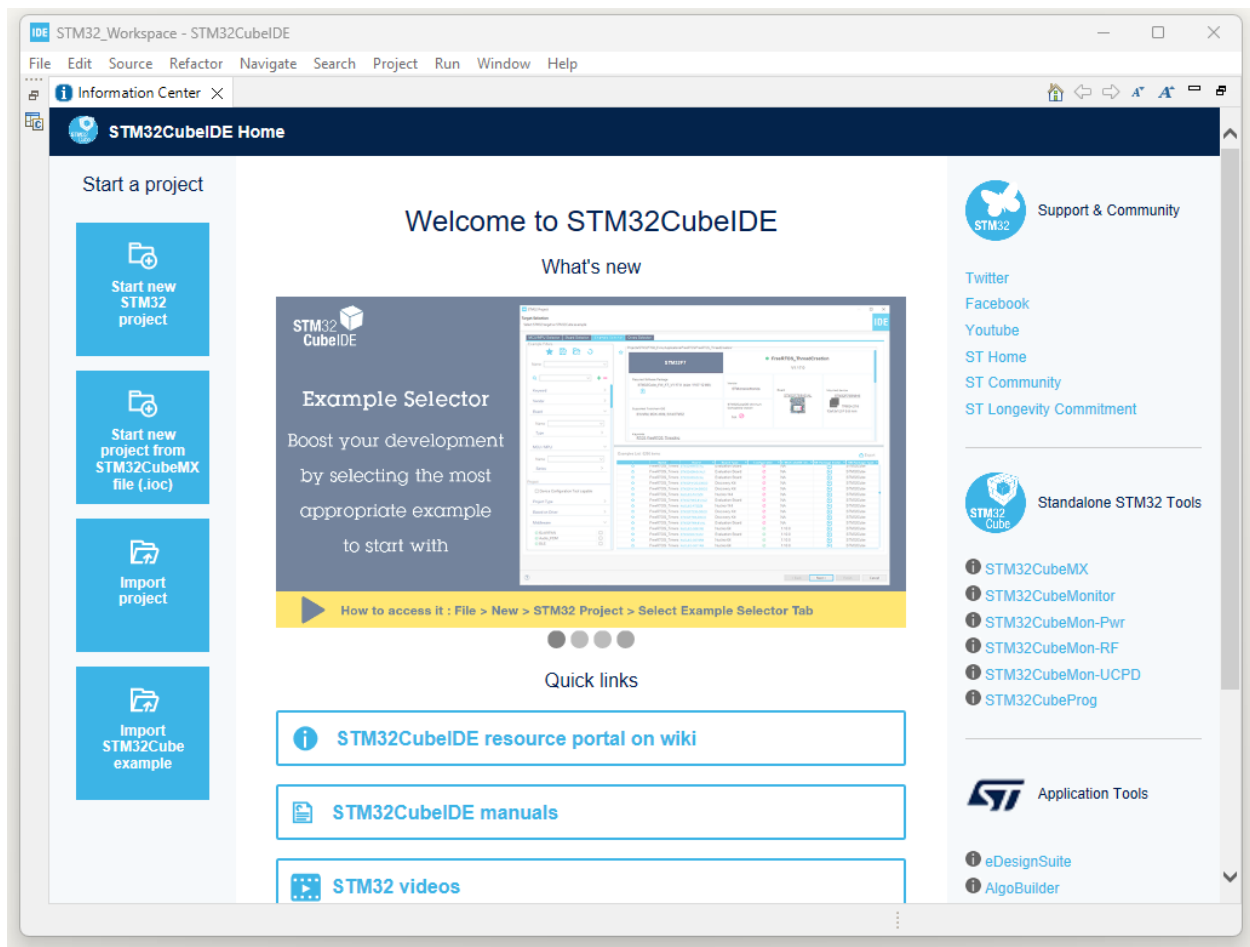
IDE STM32_Workspace - STM32CubeIDE

File Edit Source Refactor Navigate Search Project Run Window Help

Information Center

STM32CubeIDE Home

Start a project

Start new STM32 project

Start new project from STM32CubeMX file (.ioc)

Import project

Import STM32Cube example

Welcome to STM32CubeIDE

What's new

STM32 CubeIDE

Example Selector

Boost your development by selecting the most appropriate example to start with

How to access it : File > New > STM32 Project > Select Example Selector Tab

Quick links

STM32CubeIDE resource portal on wiki

STM32CubeIDE manuals

STM32 videos

STM32

Support & Community

Twitter
Facebook
Youtube
ST Home
ST Community
ST Longevity Commitment

STM32 Cube

Standalone STM32 Tools

STM32CubeMX
STM32CubeMonitor
STM32CubeMon-Pwr
STM32CubeMon-RF
STM32CubeMon-UCPD
STM32CubeProg

Application Tools

eDesignSuite
AlgoBuilder